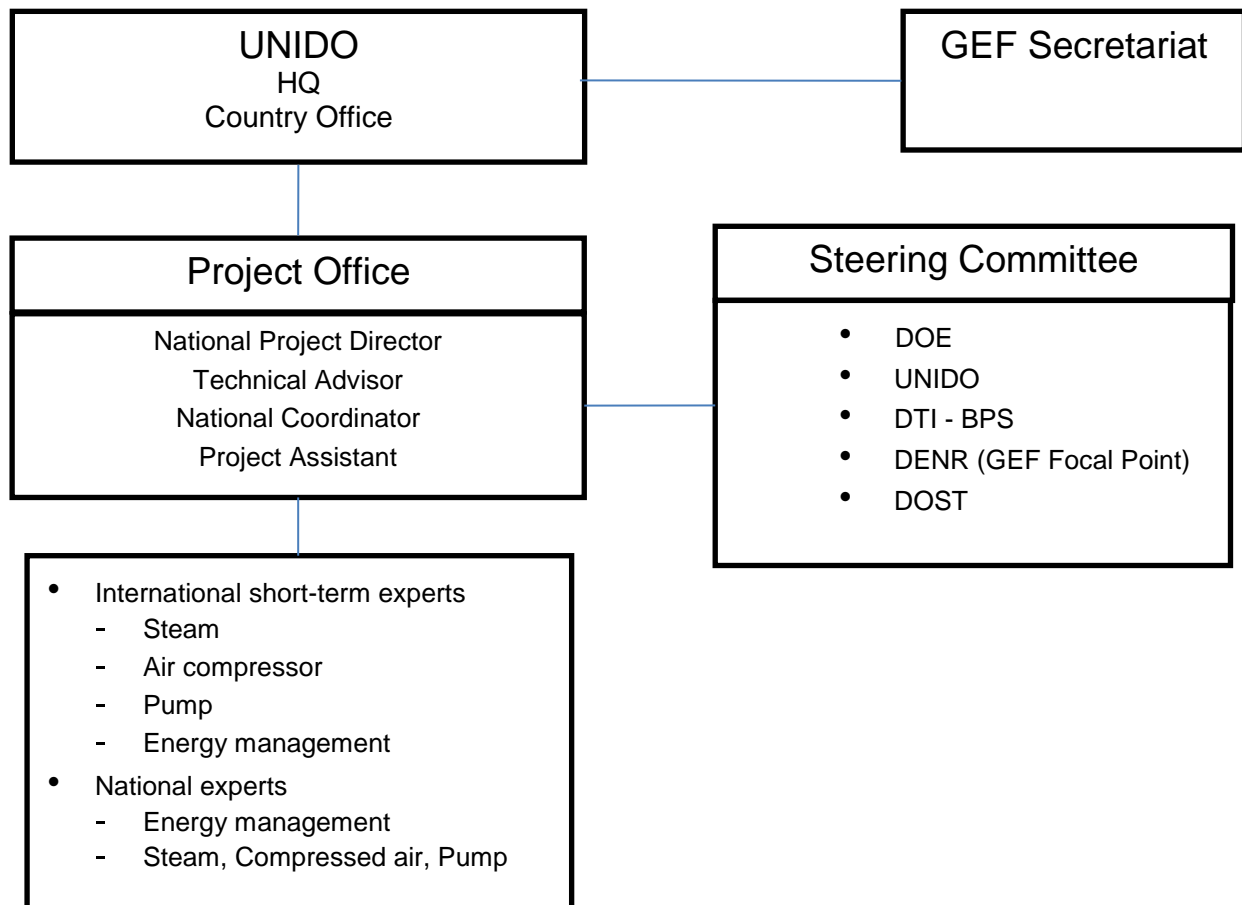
UNIDO
HQ
Country Office

GEF Secretariat

Project Office

National Project Director
Technical Advisor
National Coordinator
Project Assistant

Steering Committee

- DOE
- UNIDO
- DTI - BPS
- DENR (GEF Focal Point)
- DOST

- International short-term experts
  - Steam
  - Air compressor
  - Pump
  - Energy management
- National experts
  - Energy management
  - Steam, Compressed air, Pump